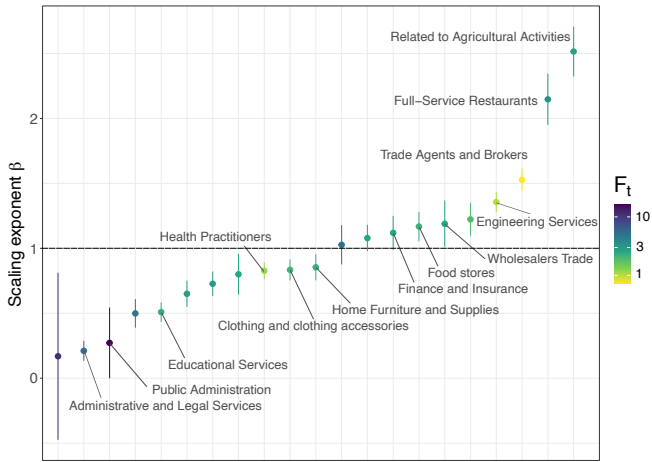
Related to Agricultural Activities
Full−Service Restaurants
Trade Agents and Brokers
Engineering Services
Health Practitioners
Wholesalers Trade
Food stores
Finance and Insurance
Home Furniture and Supplies
Clothing and clothing accessories
Educational Services
Public Administration
Administrative and Legal Services

Scaling exponent $\beta$

2
1
0

$F_t$
10
3
1